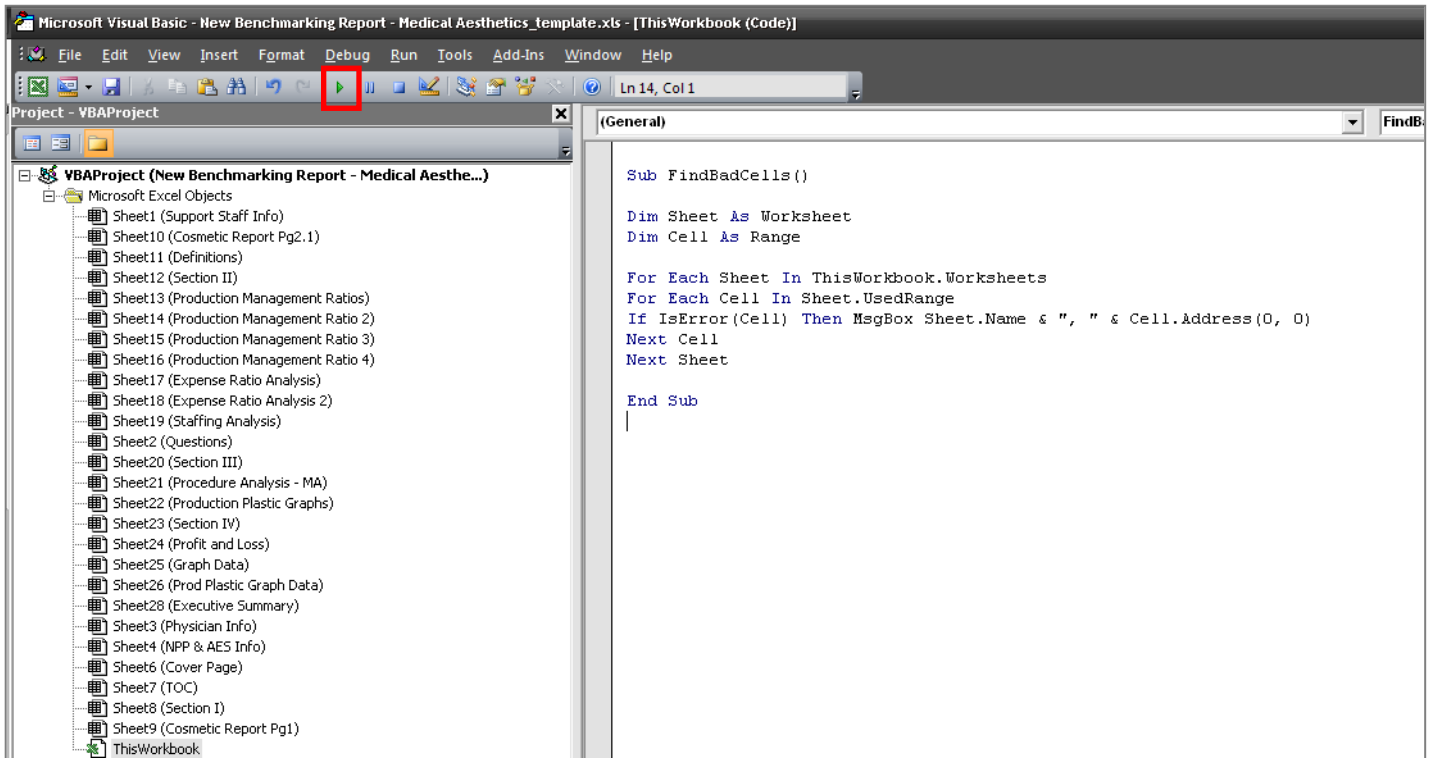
Microsoft Visual Basic - New Benchmarking Report - Medical Aesthetics_template.xls - [ThisWorkbook (Code)]

File Edit View Insert Format Debug Run Tools Add-Ins Window Help

Ln 14, Col 1

Project - VBAProject

VBAProject (New Benchmarking Report - Medical Aesthe...)
Microsoft Excel Objects
Sheet1 (Support Staff Info)
Sheet10 (Cosmetic Report Pg2.1)
Sheet11 (Definitions)
Sheet12 (Section II)
Sheet13 (Production Management Ratios)
Sheet14 (Production Management Ratio 2)
Sheet15 (Production Management Ratio 3)
Sheet16 (Production Management Ratio 4)
Sheet17 (Expense Ratio Analysis)
Sheet18 (Expense Ratio Analysis 2)
Sheet19 (Staffing Analysis)
Sheet2 (Questions)
Sheet20 (Section III)
Sheet21 (Procedure Analysis - MA)
Sheet22 (Production Plastic Graphs)
Sheet23 (Section IV)
Sheet24 (Profit and Loss)
Sheet25 (Graph Data)
Sheet26 (Prod Plastic Graph Data)
Sheet28 (Executive Summary)
Sheet3 (Physician Info)
Sheet4 (NPP & AES Info)
Sheet6 (Cover Page)
Sheet7 (TOC)
Sheet8 (Section I)
Sheet9 (Cosmetic Report Pg1)
ThisWorkbook

(General)

FindBa

Sub FindBadCells()

Dim Sheet As Worksheet
Dim Cell As Range

For Each Sheet In ThisWorkbook.Worksheets
For Each Cell In Sheet.UsedRange
If IsError(Cell) Then MsgBox Sheet.Name & ", " & Cell.Address(0, 0)
Next Cell
Next Sheet

End Sub